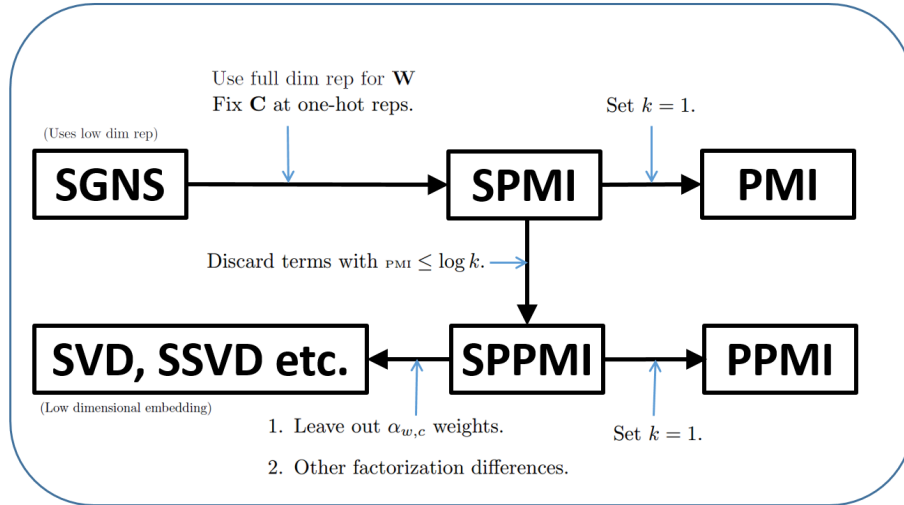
Use full dim rep for **W**
Fix **C** at one-hot reps.

Set $k = 1$.

(Uses low dim rep)

SGNS

SPMI

PMI

Discard terms with PMI $\leq \log k$.

SVD, SSVD etc.

SPPMI

PPMI

(Low dimensional embedding)

1. Leave out $\alpha_{w,c}$ weights.

2. Other factorization differences.

Set $k = 1$.